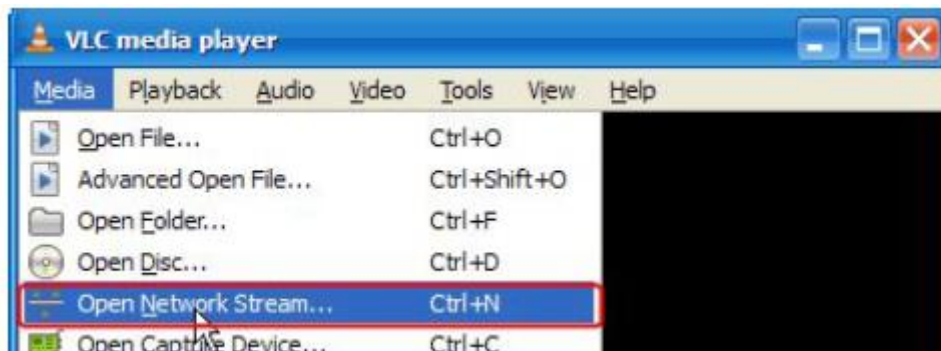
VLC media player

Media Playback Audio Video Tools View Help

Open File... Ctrl+O
Advanced Open File... Ctrl+Shift+O
Open Folder... Ctrl+F
Open Disc... Ctrl+D
Open Network Stream... Ctrl+N
Open Capture Device... Ctrl+C